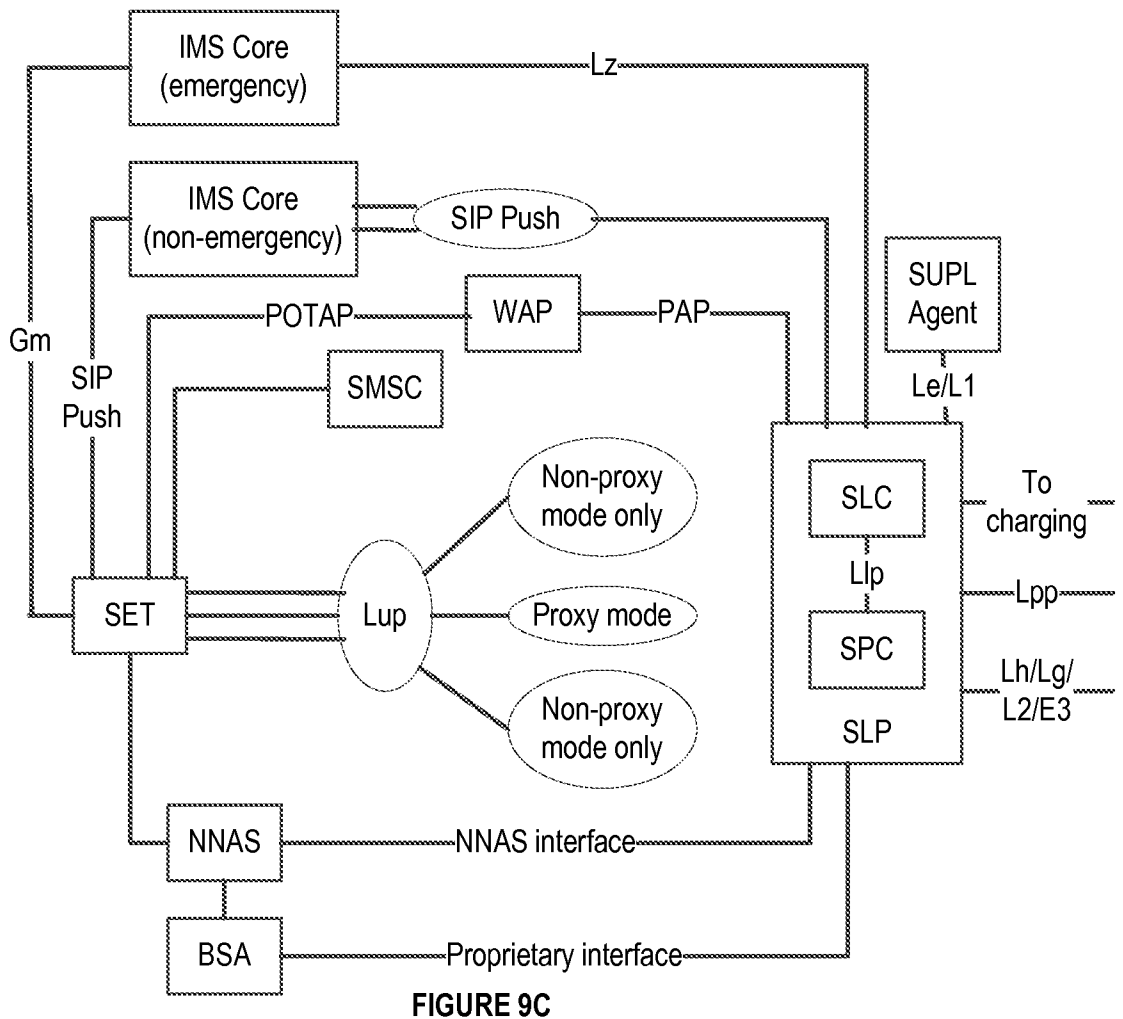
IMS Core (emergency)

Lz

IMS Core (non-emergency)

SIP Push

SUPL Agent

Gm

SIP Push

POTAP

WAP

PAP

SMSC

Le/L1

SLC

To charging

Non-proxy mode only

Llp

SET

Lup

Proxy mode

Lpp

SPC

Lh/Lg/ L2/E3

Non-proxy mode only

SLP

NNAS

NNAS interface

BSA

Proprietary interface

FIGURE 9C